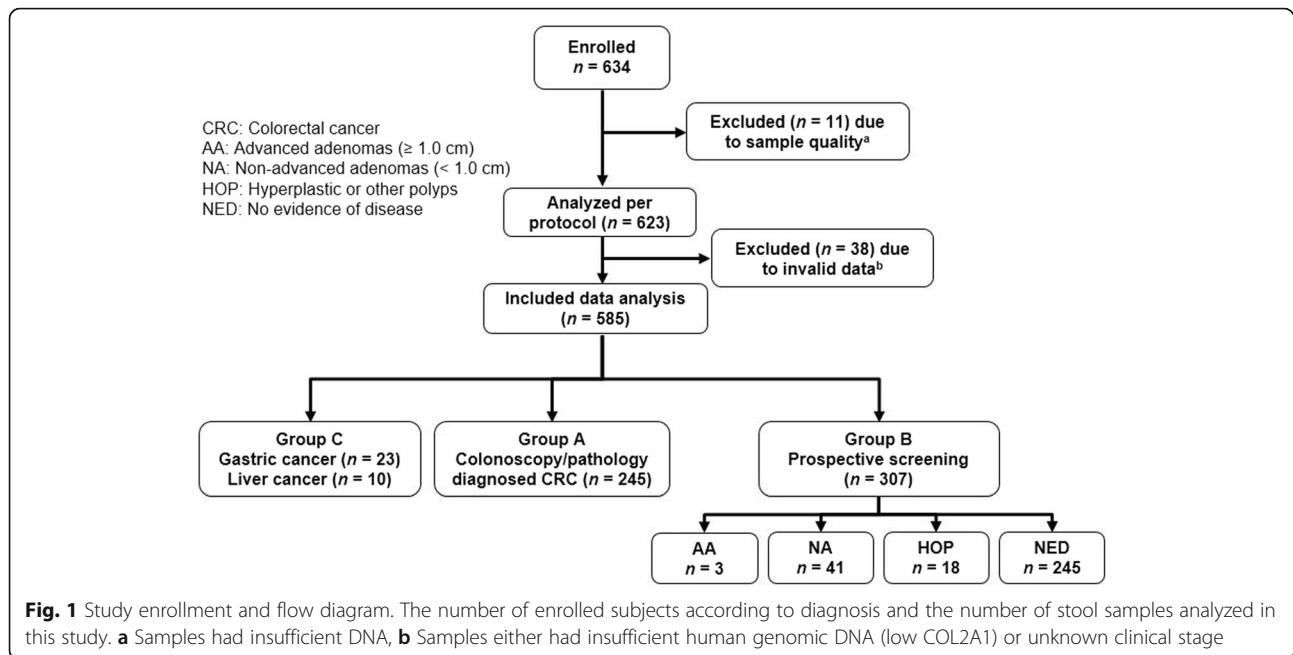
Enrolled
$n$ = 634

CRC: Colorectal cancer
AA: Advanced adenomas (≥ 1.0 cm)
NA: Non-advanced adenomas (< 1.0 cm)
HOP: Hyperplastic or other polyps
NED: No evidence of disease

Excluded ($n$ = 11) due to sample quality$^a$

Analyzed per protocol ($n$ = 623)

Excluded ($n$ = 38) due to invalid data$^b$

Included data analysis ($n$ = 585)

Group C
Gastric cancer ($n$ = 23)
Liver cancer ($n$ = 10)

Group A
Colonoscopy/pathology diagnosed CRC ($n$ = 245)

Group B
Prospective screening ($n$ = 307)

AA
$n$ = 3

NA
$n$ = 41

HOP
$n$ = 18

NED
$n$ = 245

**Fig. 1** Study enrollment and flow diagram. The number of enrolled subjects according to diagnosis and the number of stool samples analyzed in this study. **a** Samples had insufficient DNA, **b** Samples either had insufficient human genomic DNA (low COL2A1) or unknown clinical stage